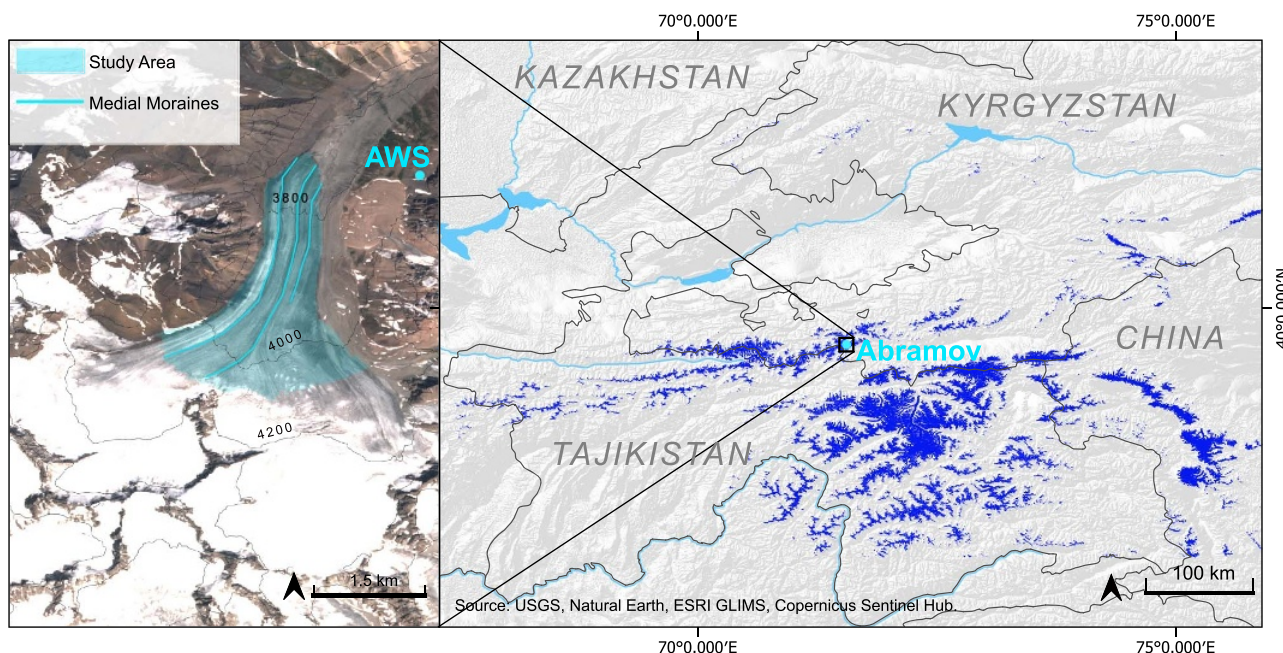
70°0.000′E
75°0.000′E

Study Area
Medial Moraines

AWS
3800
4000
4200
1.5 km

KAZAKHSTAN
KYRGYZSTAN
CHINA
Abramov
TAJIKISTAN
40°0.000′N
100 km

Source: USGS, Natural Earth, ESRI GLIMS, Copernicus Sentinel Hub.

70°0.000′E
75°0.000′E